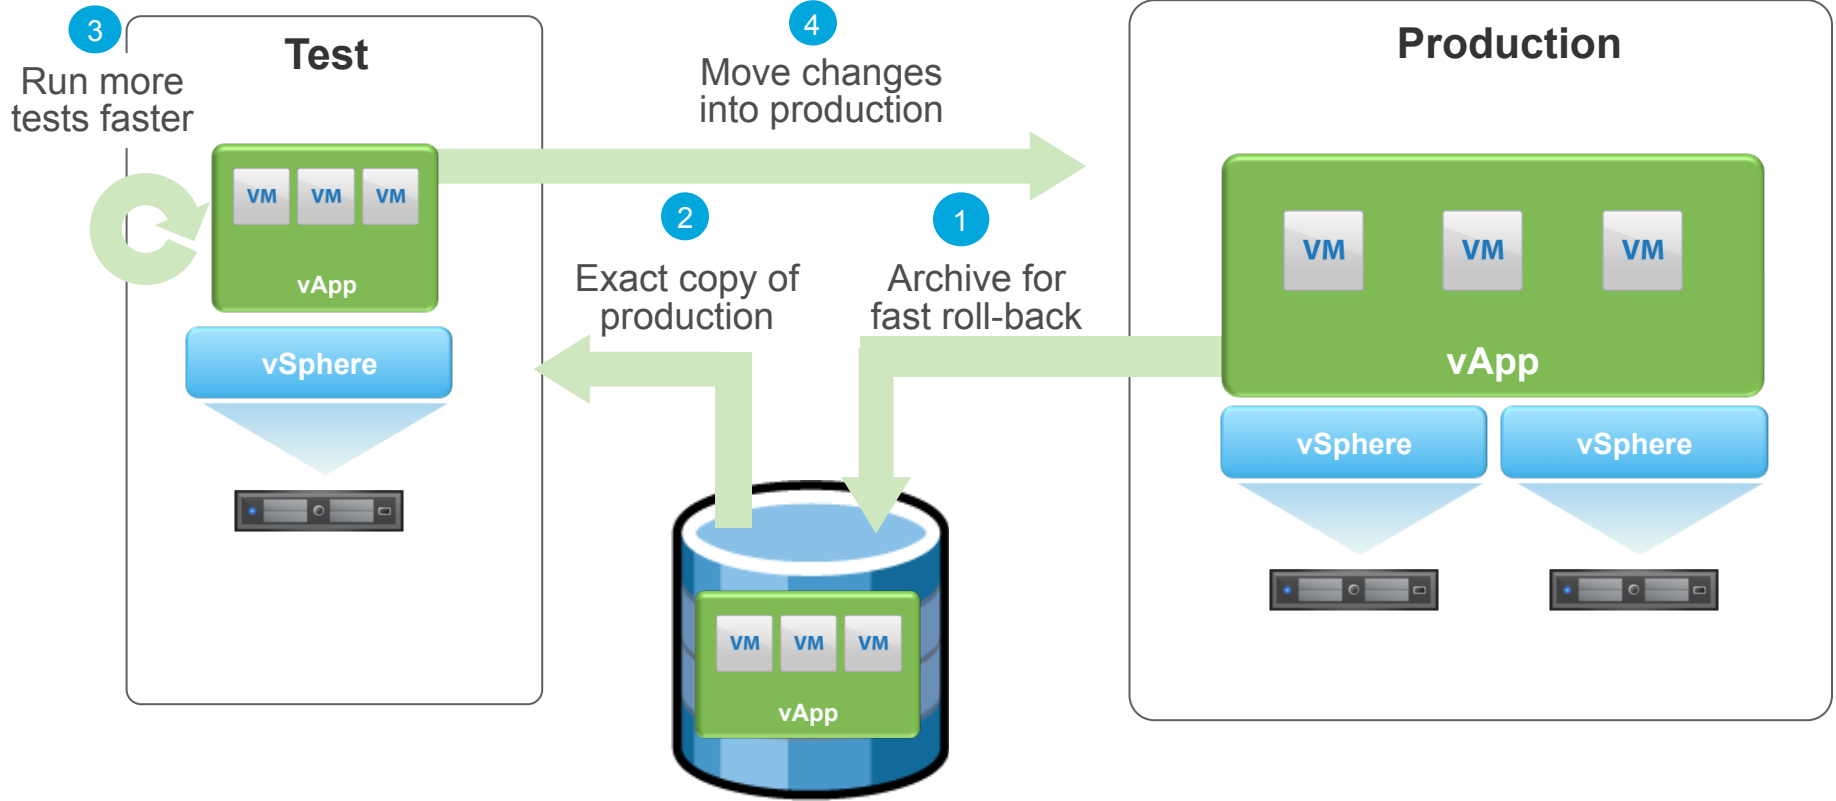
3
Run more tests faster

Test

VM VM VM
vApp

vSphere

4
Move changes into production

Production

VM VM VM
vApp

vSphere vSphere

2
Exact copy of production

1
Archive for fast roll-back

VM VM VM
vApp